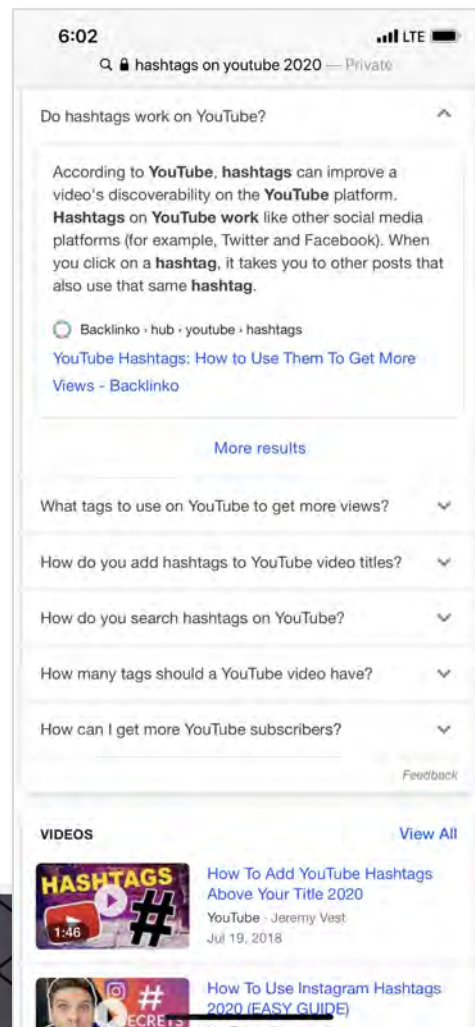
6:02
LTE
hashtags on youtube 2020 — Private

Do hashtags work on YouTube?

According to YouTube, hashtags can improve a video's discoverability on the YouTube platform. Hashtags on YouTube work like other social media platforms (for example, Twitter and Facebook). When you click on a hashtag, it takes you to other posts that also use that same hashtag.

Backlinko › hub › youtube › hashtags
YouTube Hashtags: How to Use Them To Get More Views - Backlinko

More results

What tags to use on YouTube to get more views?

How do you add hashtags to YouTube video titles?

How do you search hashtags on YouTube?

How many tags should a YouTube video have?

How can I get more YouTube subscribers?

Feedback

VIDEOS
View All

HASHTAGS
1:46
How To Add YouTube Hashtags Above Your Title 2020
YouTube · Jeremy Vest
Jul 19, 2018

SECRETS
How To Use Instagram Hashtags 2020 (EASY GUIDE)